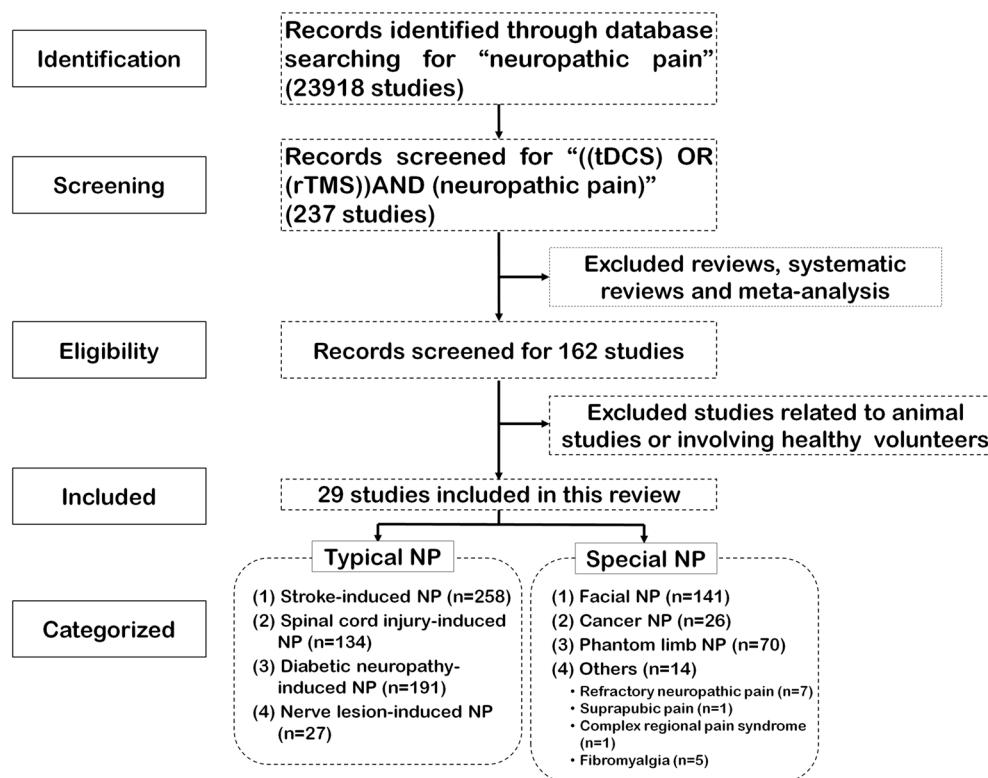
Identification

Records identified through database searching for “neuropathic pain” (23918 studies)

Screening

Records screened for “((tDCS) OR (rTMS))AND (neuropathic pain)” (237 studies)

Excluded reviews, systematic reviews and meta-analysis

Eligibility

Records screened for 162 studies

Excluded studies related to animal studies or involving healthy volunteers

Included

29 studies included in this review

Typical NP

(1) Stroke-induced NP (n=258)
(2) Spinal cord injury-induced NP (n=134)
(3) Diabetic neuropathy-induced NP (n=191)
(4) Nerve lesion-induced NP (n=27)

Special NP

(1) Facial NP (n=141)
(2) Cancer NP (n=26)
(3) Phantom limb NP (n=70)
(4) Others (n=14)
• Refractory neuropathic pain (n=7)
• Suprapubic pain (n=1)
• Complex regional pain syndrome (n=1)
• Fibromyalgia (n=5)

Categorized